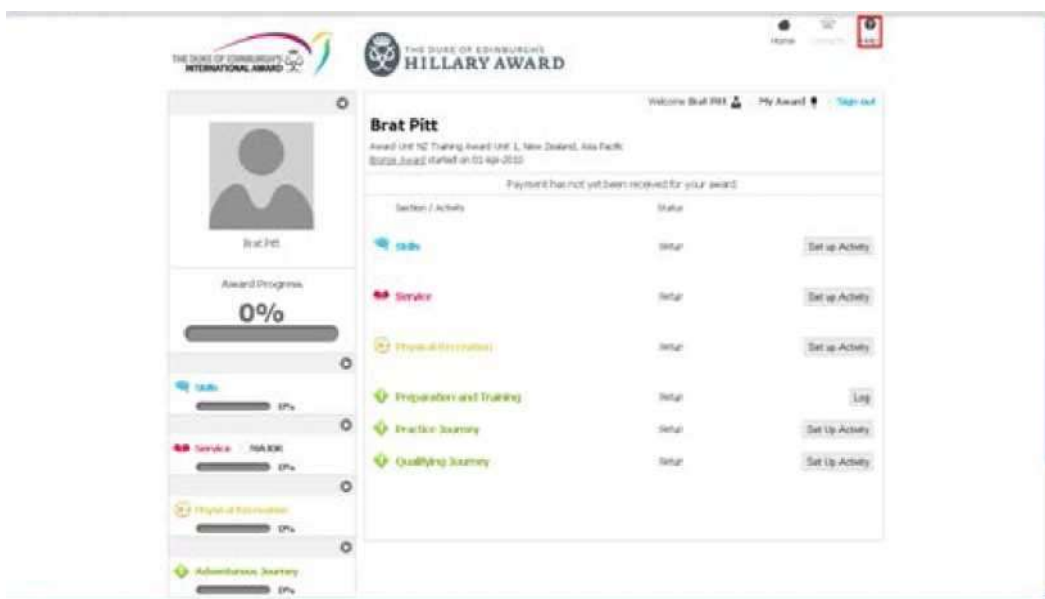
THE DUKE OF EDINBURGH'S INTERNATIONAL AWARD

THE DUKE OF EDINBURGH'S HILLARY AWARD

Home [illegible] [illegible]

Brat Pitt

Award Progress

0%

Skills
0%

Service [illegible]
0%

Physical Recreation
0%

Adventurous Journey
0%

Welcome Brat Pitt | My Award | Sign out

Brat Pitt

Award Unit NZ Training Award Unit 1, New Zealand, Asia Pacific
Bronze Award started on 01-Apr-2010

Payment has not yet been received for your award

| Section / Activity | Status | |
|---|---|---|
| Skills | Setup | Set up Activity |
| Service | Setup | Set up Activity |
| Physical Recreation | Setup | Set up Activity |
| Preparation and Training | Setup | Log |
| Practice Journey | Setup | Set Up Activity |
| Qualifying Journey | Setup | Set Up Activity |